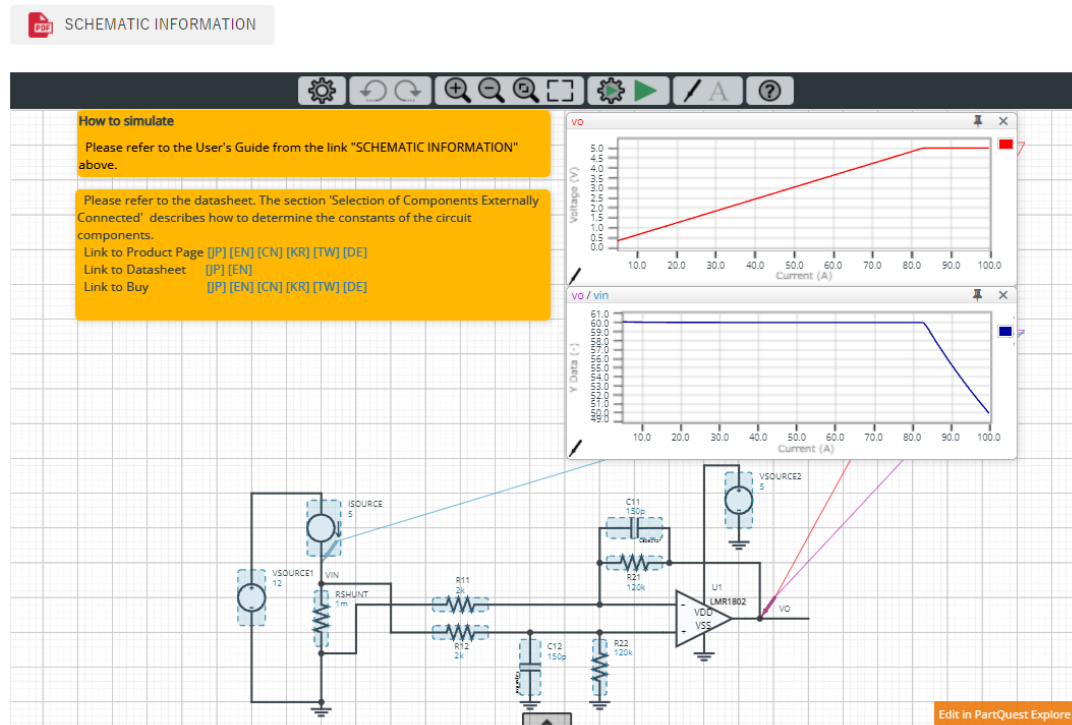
SCHEMATIC INFORMATION

How to simulate

Please refer to the User's Guide from the link "SCHEMATIC INFORMATION" above.

Please refer to the datasheet. The section 'Selection of Components Externally Connected' describes how to determine the constants of the circuit components.
Link to Product Page [JP] [EN] [CN] [KR] [TW] [DE]
Link to Datasheet [JP] [EN]
Link to Buy [JP] [EN] [CN] [KR] [TW] [DE]

vo

5.0 4.5 4.0 3.5 3.0 2.5 2.0 1.5 1.0 0.5 0.0

Voltage (V)

10.0 20.0 30.0 40.0 50.0 60.0 70.0 80.0 90.0 100.0
Current (A)

vo / vin

61.0 60.0 59.0 58.0 57.0 56.0 55.0 54.0 53.0 52.0 51.0 50.0 49.0

Y Data (-)

10.0 20.0 30.0 40.0 50.0 60.0 70.0 80.0 90.0 100.0
Current (A)

ISOURCE
5

VSOURCE1
12

VIN

RSHUNT
1m

R11
2k

R12
2k

C11
150p

R21
120k

C12
150p

R22
120k

VSOURCE2
5

U1
LMR1802
VDD
VSS

VO

Edit in PartQuest Explore